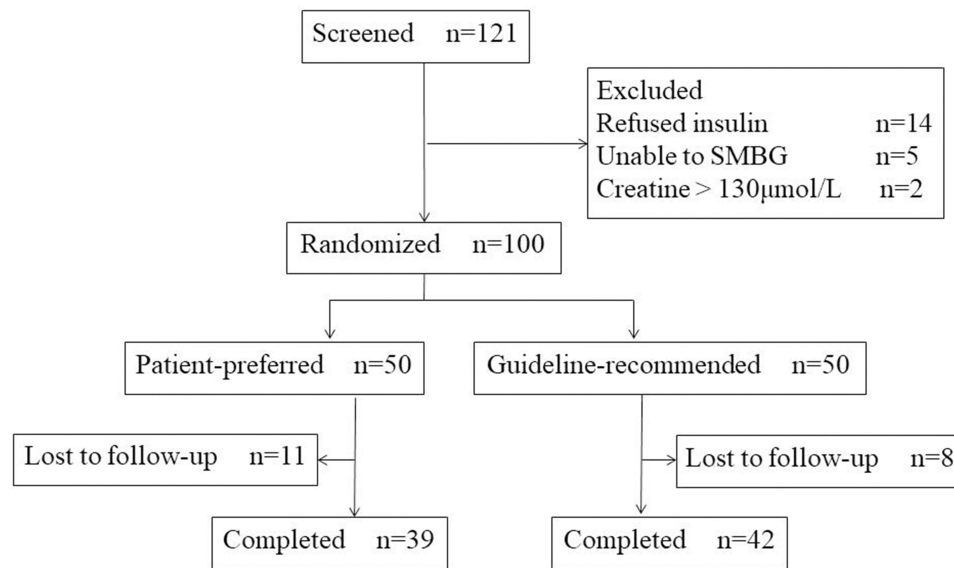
Screened n=121

Excluded
Refused insulin n=14
Unable to SMBG n=5
Creatine > 130μmol/L n=2

Randomized n=100

Patient-preferred n=50

Guideline-recommended n=50

Lost to follow-up n=11

Lost to follow-up n=8

Completed n=39

Completed n=42